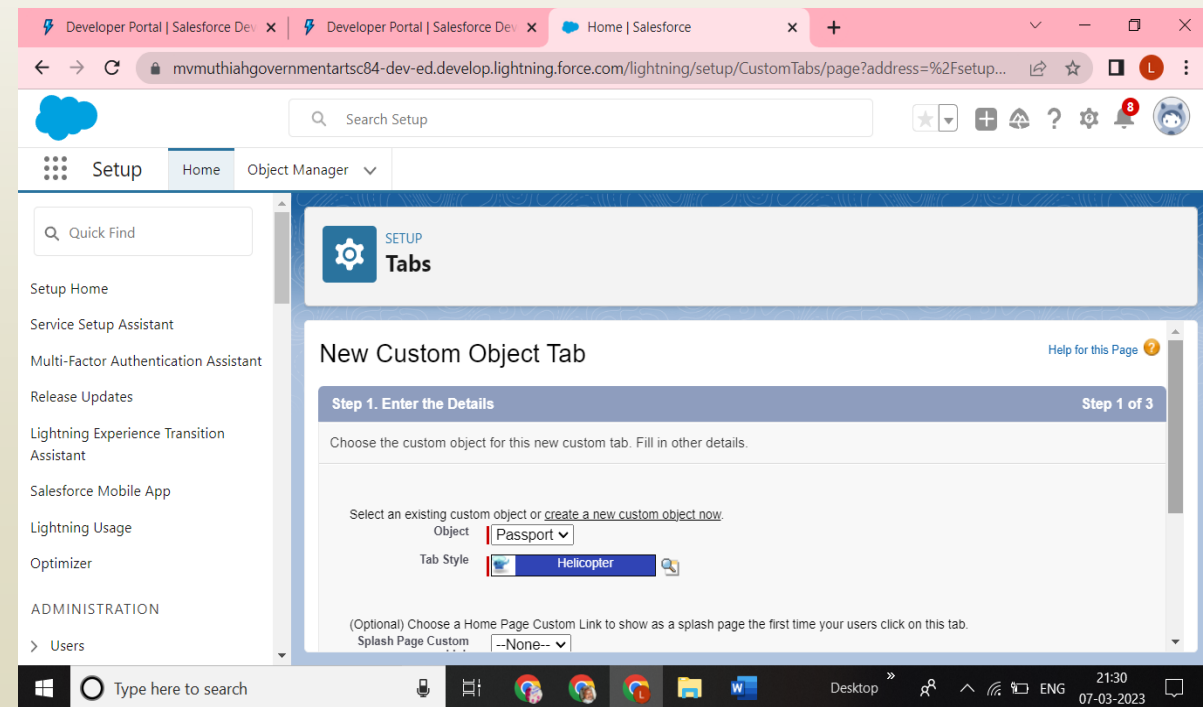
Developer Portal | Salesforce Dev ×
Developer Portal | Salesforce Dev ×
Home | Salesforce ×
+

mvmuthiahgovernmentartsc84-dev-ed.develop.lightning.force.com/lightning/setup/CustomTabs/page?address=%2Fsetup...

L

Search Setup

8

Setup Home Object Manager

Quick Find

Setup Home
Service Setup Assistant
Multi-Factor Authentication Assistant
Release Updates
Lightning Experience Transition Assistant
Salesforce Mobile App
Lightning Usage
Optimizer

ADMINISTRATION
Users

SETUP
Tabs

New Custom Object Tab

Help for this Page

Step 1. Enter the Details Step 1 of 3

Choose the custom object for this new custom tab. Fill in other details.

Select an existing custom object or create a new custom object now.
Object Passport
Tab Style Helicopter

(Optional) Choose a Home Page Custom Link to show as a splash page the first time your users click on this tab.
Splash Page Custom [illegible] --None--

Type here to search
Desktop
ENG
21:30
07-03-2023